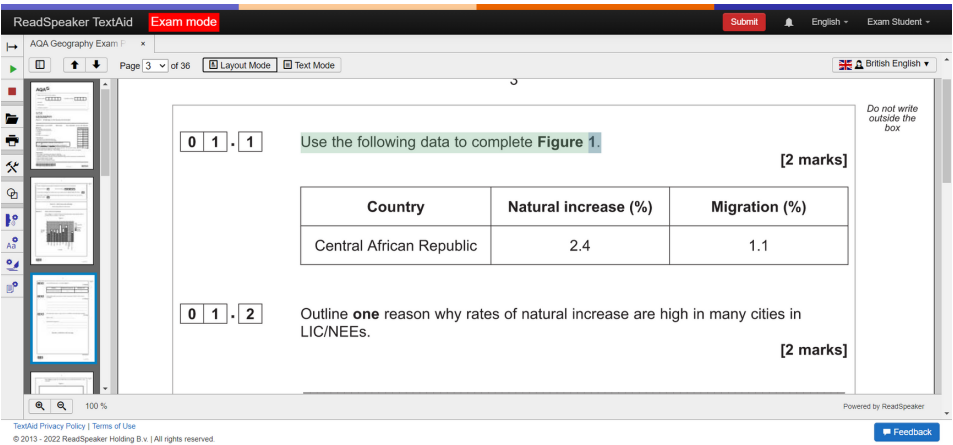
ReadSpeaker TextAid Exam mode

Submit English Exam Student

AQA Geography Exam F ×

Page 3 of 36 Layout Mode Text Mode

British English

3

Do not write outside the box

0 1 . 1 Use the following data to complete **Figure 1**.

[2 marks]

| Country | Natural increase (%) | Migration (%) |
|---|---|---|
| Central African Republic | 2.4 | 1.1 |

0 1 . 2 Outline **one** reason why rates of natural increase are high in many cities in LIC/NEEs.

[2 marks]

100 %

Powered by ReadSpeaker

TextAid Privacy Policy | Terms of Use

© 2013 - 2022 ReadSpeaker Holding B.v. | All rights reserved.

Feedback